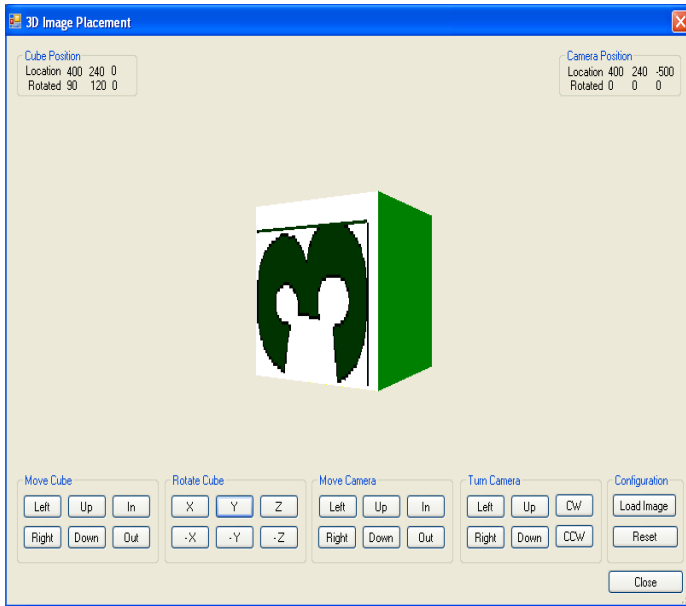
3D Image Placement

Cube Position
Location 400 240 0
Rotated 90 120 0

Camera Position
Location 400 240 -500
Rotated 0 0 0

Move Cube
Left Up In
Right Down Out

Rotate Cube
X Y Z
-X -Y -Z

Move Camera
Left Up In
Right Down Out

Turn Camera
Left Up CW
Right Down CCW

Configuration
Load Image
Reset

Close